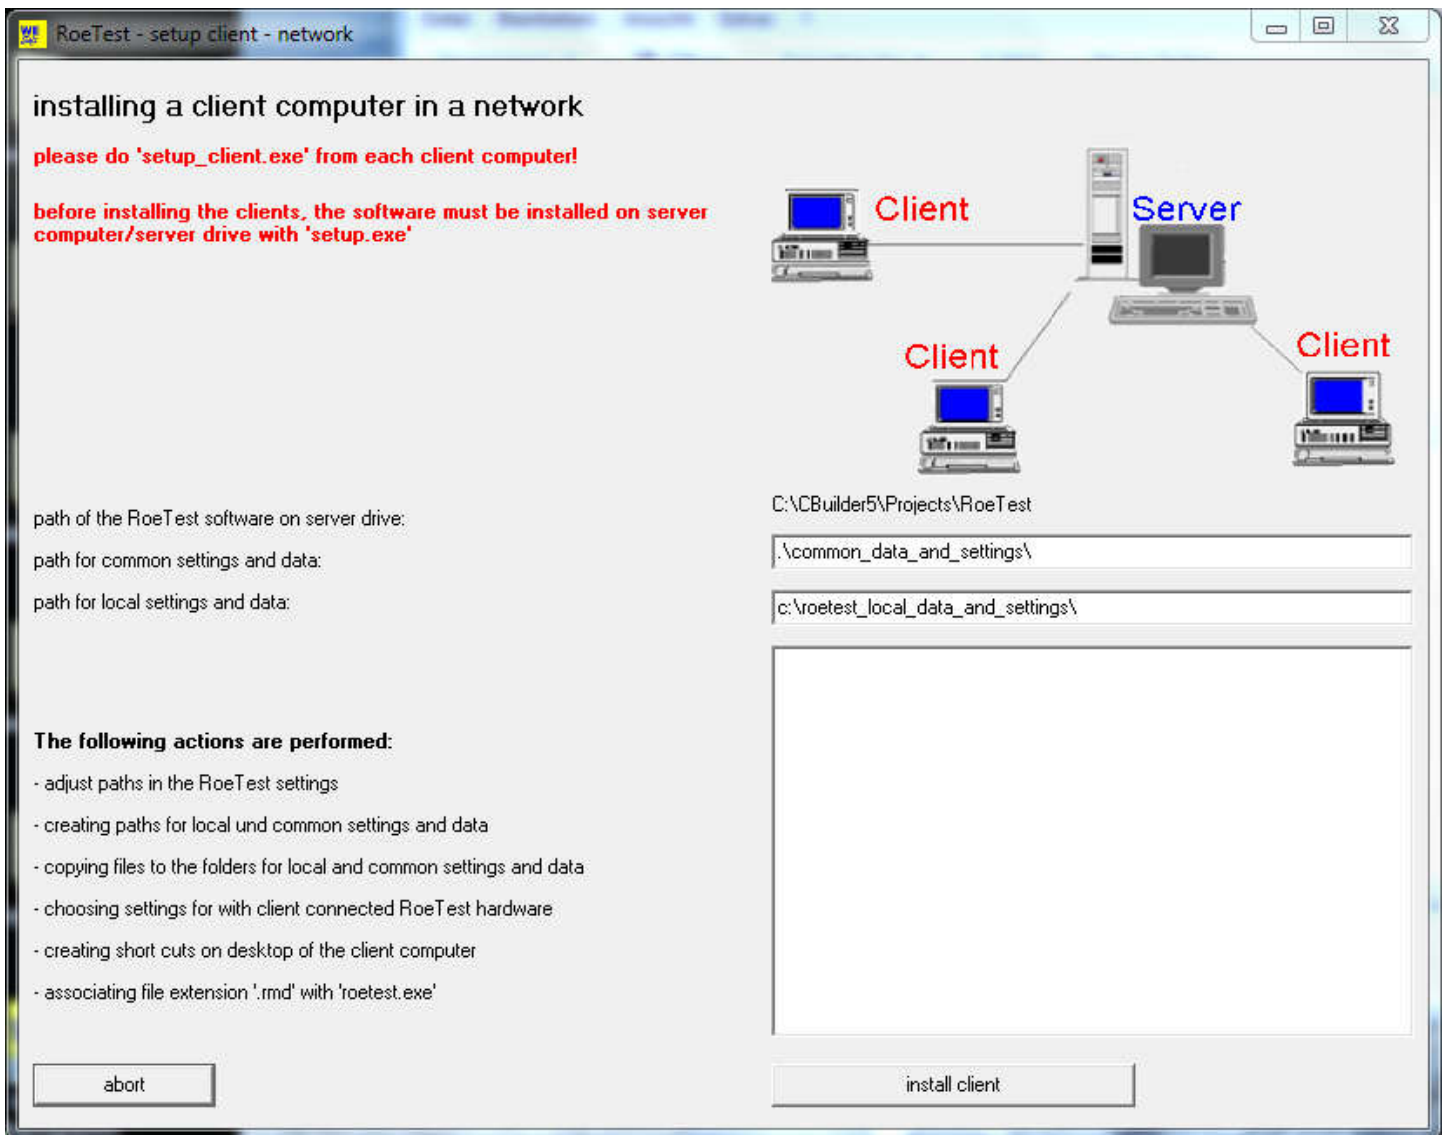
RoeTest - setup client - network

installing a client computer in a network

please do 'setup_client.exe' from each client computer!

before installing the clients, the software must be installed on server computer/server drive with 'setup.exe'

Client

Server

Client

Client

path of the RoeTest software on server drive:

C:\CBuilder5\Projects\RoeTest

path for common settings and data:

.\common_data_and_settings\

path for local settings and data:

c:\roetest_local_data_and_settings\

The following actions are performed:

- adjust paths in the RoeTest settings

- creating paths for local und common settings and data

- copying files to the folders for local and common settings and data

- choosing settings for with client connected RoeTest hardware

- creating short cuts on desktop of the client computer

- associating file extension '.rmd' with 'roetest.exe'

abort

install client